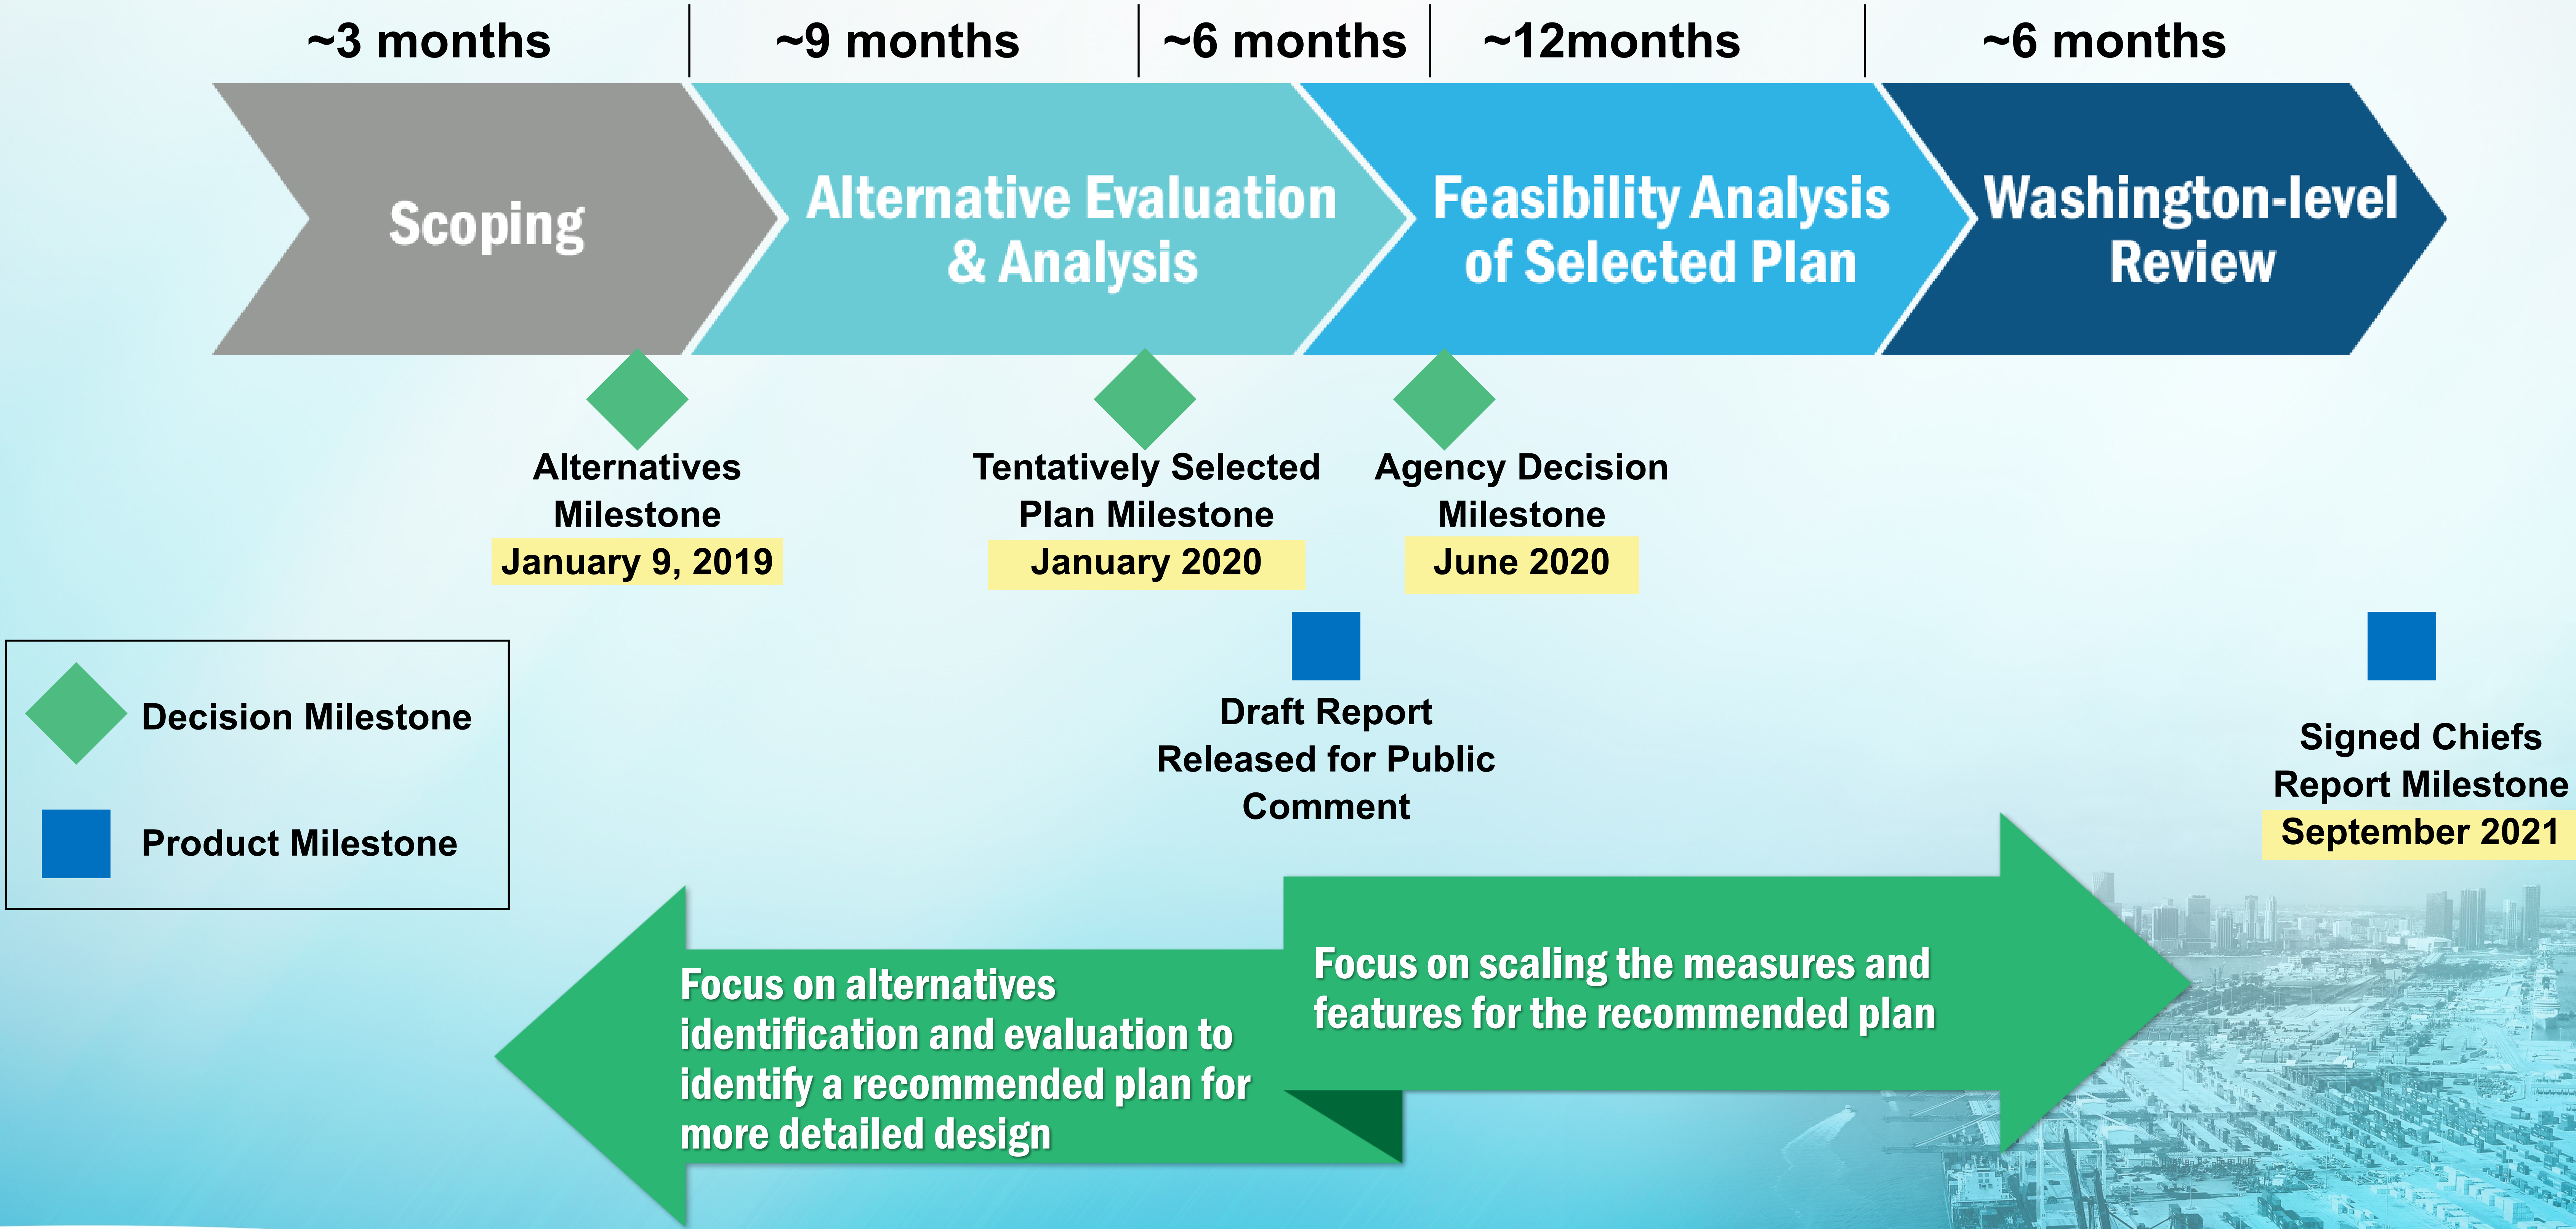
~3 months ~9 months ~6 months ~12months ~6 months

Scoping

Alternative Evaluation & Analysis

Feasibility Analysis of Selected Plan

Washington-level Review

Alternatives Milestone
January 9, 2019

Tentatively Selected Plan Milestone
January 2020

Agency Decision Milestone
June 2020

Decision Milestone

Product Milestone

Draft Report Released for Public Comment

Signed Chiefs Report Milestone
September 2021

Focus on alternatives identification and evaluation to identify a recommended plan for more detailed design

Focus on scaling the measures and features for the recommended plan